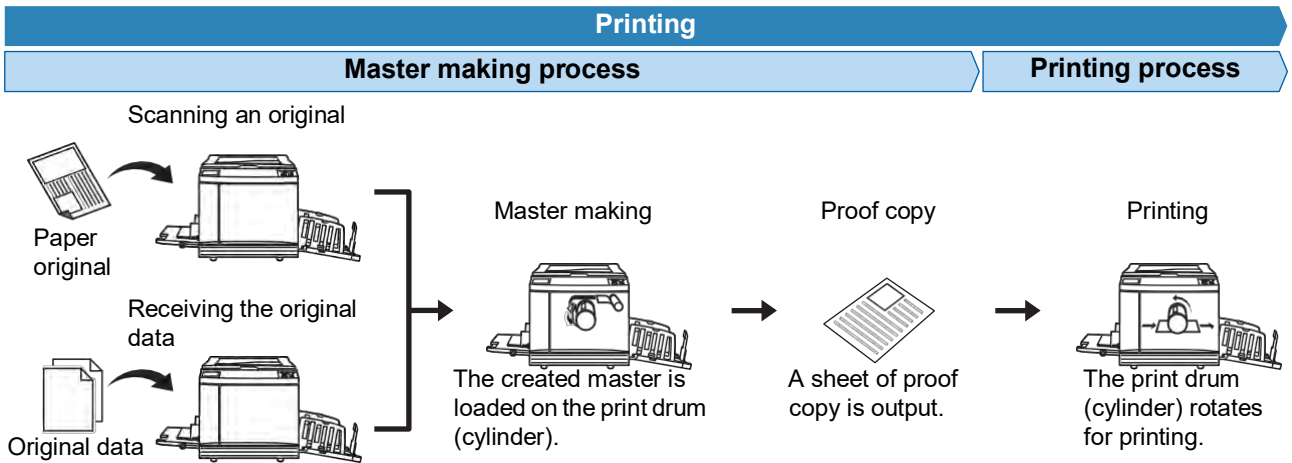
Printing

Master making process

Printing process

Scanning an original

Paper original

Receiving the original data

Original data

Master making

The created master is loaded on the print drum (cylinder).

Proof copy

A sheet of proof copy is output.

Printing

The print drum (cylinder) rotates for printing.